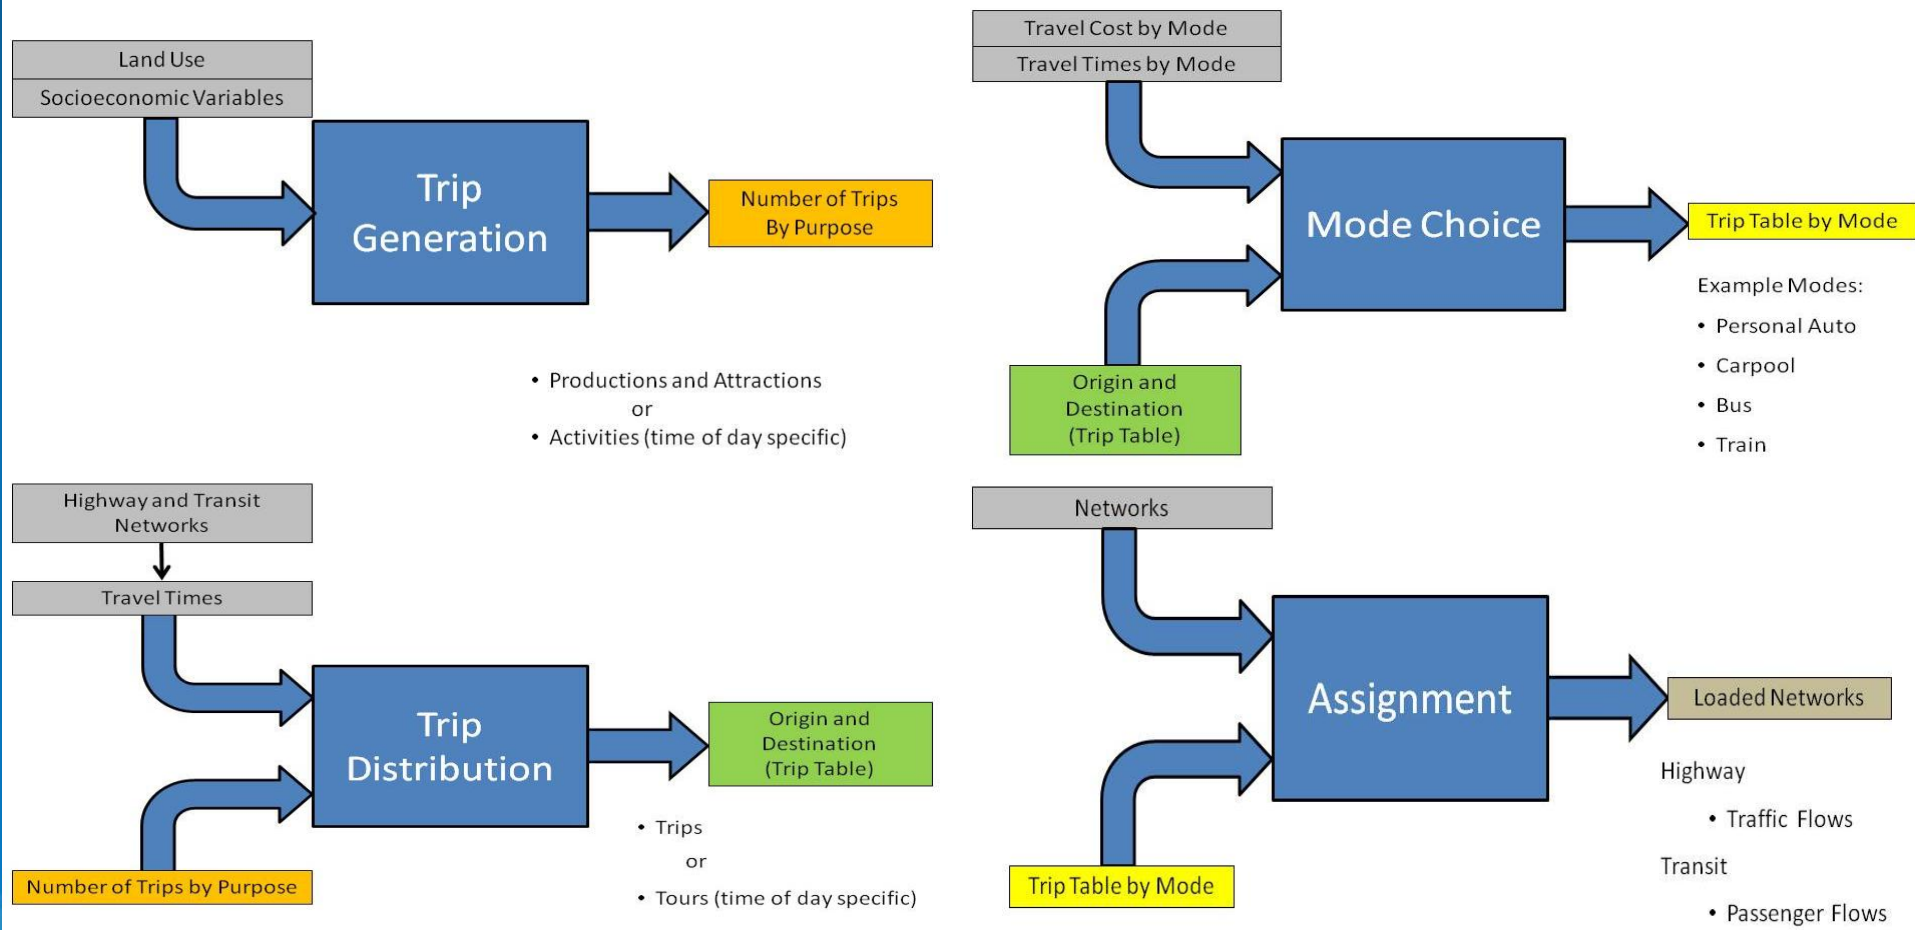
Land Use
Socioeconomic Variables

Trip Generation

Number of Trips By Purpose

• Productions and Attractions
or
• Activities (time of day specific)

Travel Cost by Mode
Travel Times by Mode

Mode Choice

Trip Table by Mode

Origin and Destination (Trip Table)

Example Modes:
• Personal Auto
• Carpool
• Bus
• Train

Highway and Transit Networks

Travel Times

Trip Distribution

Origin and Destination (Trip Table)

Number of Trips by Purpose

• Trips
or
• Tours (time of day specific)

Networks

Assignment

Loaded Networks

Trip Table by Mode

Highway
• Traffic Flows
Transit
• Passenger Flows